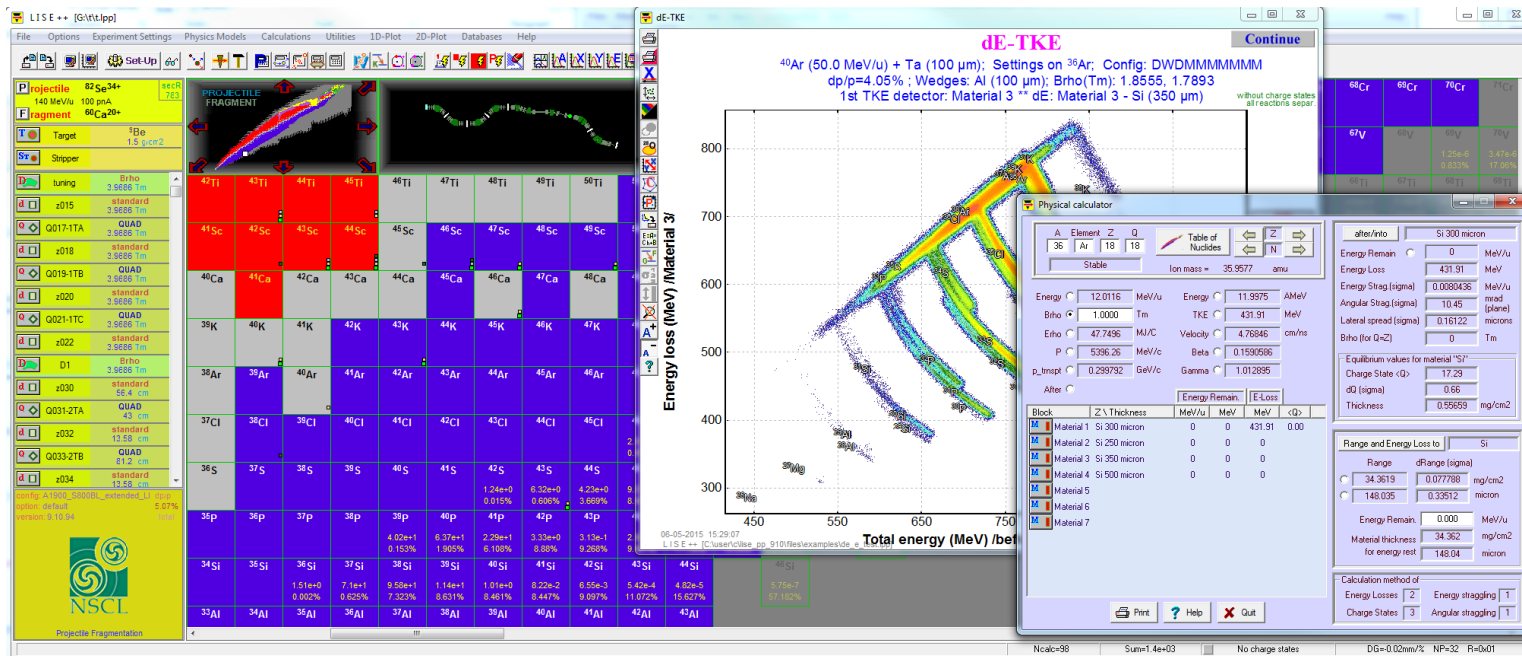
L I S E ++ [G:\t\t.lpp]

File Options Experiment Settings Physics Models Calculations Utilities 1D-Plot 2D-Plot Databases Help

Set-Up

Projectile $^{82}Se^{34+}$ 140 MeV/u 100 pnA
Fragment $^{60}Ca^{20+}$

PROJECTILE FRAGMENT

Target $^{9}Be$ 1.5 g/cm2
Stripper

tuning Brho 3.9686 Tm
z015 standard 3.9686 Tm
Q017-1TA QUAD 3.9686 Tm
z018 standard 3.9686 Tm
Q019-1TB QUAD 3.9686 Tm
z020 standard 3.9686 Tm
Q021-1TC QUAD 3.9686 Tm
z022 standard 3.9686 Tm
D1 Brho 3.9686 Tm
z030 standard 56.4 cm
Q031-2TA QUAD 43 cm
z032 standard 13.58 cm
Q033-2TB QUAD 81.2 cm
z034 standard 13.58 cm

config: A1900_S800BL_extended_LI
option: default
version: 9.10.94
5.07%

NSCL
Projectile Fragmentation

$^{42}Ti$ $^{43}Ti$ $^{44}Ti$ $^{45}Ti$ $^{46}Ti$ $^{47}Ti$ $^{48}Ti$ $^{49}Ti$ $^{50}Ti$
$^{41}Sc$ $^{42}Sc$ $^{43}Sc$ $^{44}Sc$ $^{45}Sc$ $^{46}Sc$ $^{47}Sc$ $^{48}Sc$ $^{49}Sc$
$^{40}Ca$ $^{41}Ca$ $^{42}Ca$ $^{43}Ca$ $^{44}Ca$ $^{45}Ca$ $^{46}Ca$ $^{47}Ca$ $^{48}Ca$
$^{39}K$ $^{40}K$ $^{41}K$ $^{42}K$ $^{43}K$ $^{44}K$ $^{45}K$ $^{46}K$ $^{47}K$
$^{38}Ar$ $^{39}Ar$ $^{40}Ar$ $^{41}Ar$ $^{42}Ar$ $^{43}Ar$ $^{44}Ar$ $^{45}Ar$ $^{46}Ar$
$^{37}Cl$ $^{38}Cl$ $^{39}Cl$ $^{40}Cl$ $^{41}Cl$ $^{42}Cl$ $^{43}Cl$ $^{44}Cl$ $^{45}Cl$
$^{36}S$ $^{37}S$ $^{38}S$ $^{39}S$ $^{40}S$ $^{41}S$ $^{42}S$ 1.24e+0 0.015% $^{43}S$ 6.32e+0 0.606% $^{44}S$ 4.23e+0 3.669%
$^{35}P$ $^{36}P$ $^{37}P$ $^{38}P$ $^{39}P$ 4.02e+1 0.153% $^{40}P$ 6.37e+1 1.905% $^{41}P$ 2.29e+1 6.108% $^{42}P$ 3.33e+0 8.88% $^{43}P$ 3.13e-1 9.268%
$^{34}Si$ $^{35}Si$ $^{36}Si$ 1.51e+0 0.002% $^{37}Si$ 7.1e+1 0.625% $^{38}Si$ 9.58e+1 7.323% $^{39}Si$ 1.14e+1 8.631% $^{40}Si$ 1.01e+0 8.461% $^{41}Si$ 8.22e-2 8.447% $^{42}Si$ 6.55e-3 9.097% $^{43}Si$ 5.42e-4 11.072% $^{44}Si$ 4.82e-5 15.627% 5.75e-7 57.182%
$^{33}Al$ $^{34}Al$ $^{35}Al$ $^{36}Al$ $^{37}Al$ $^{38}Al$ $^{39}Al$ $^{40}Al$ $^{41}Al$ $^{42}Al$ $^{43}Al$

$^{68}Cr$ $^{69}Cr$ $^{70}Cr$ $^{67}V$ 1.25e-6 0.833% 3.47e-6 17.06%

dE-TKE
dE-TKE
Continue
$^{40}Ar$ (50.0 MeV/u) + Ta (100 µm); Settings on $^{36}Ar$; Config: DWDMMMMMMM
dp/p=4.05% ; Wedges: Al (100 µm); Brho(Tm): 1.8555, 1.7893
1st TKE detector: Material 3 ** dE: Material 3 - Si (350 µm)
without charge states all reactions separ.
Energy loss (MeV) /Material 3/
Total energy (MeV) /bef
800 700 600 500 400 300
450 550 650 750
$^{39}Mg$ $^{33}Na$ $^{34}Al$
06-05-2015 15:29:07
L I S E ++ [C:\user\c\lise_pp_910\files\examples\de_e_...]

Physical calculator
A 36 Element Ar Z 18 Q 18
Table of Nuclides
Z N
Stable
Ion mass = 35.9577 amu
Energy 12.0116 MeV/u
Brho 1.0000 Tm
Erho 47.7496 MJ/C
P 5396.26 MeV/c
p_trnspt 0.299792 GeV/c
After
Energy 11.9975 AMeV
TKE 431.91 MeV
Velocity 4.76846 cm/ns
Beta 0.1590586
Gamma 1.012895
Energy Remain. E-Loss
Block | Z \ Thickness | MeV/u | MeV | MeV | <Q>
Material 1 Si 300 micron 0 0 431.91 0.00
Material 2 Si 250 micron 0 0 0
Material 3 Si 350 micron 0 0 0
Material 4 Si 500 micron 0 0 0
Material 5
Material 6
Material 7
Print Help Quit

after/into Si 300 micron
Energy Remain 0 MeV/u
Energy Loss 431.91 MeV
Energy Strag.(sigma) 0.0080436 MeV/u
Angular Strag.(sigma) 10.45 mrad (plane)
Lateral spread (sigma) 0.16122 microns
Brho (for Q=Z) 0 Tm
Equilibrium values for material "S"
Charge State <Q> 17.29
dQ (sigma) 0.66
Thickness 0.55659 mg/cm2
Range and Energy Loss to Si
Range dRange (sigma)
34.3619 0.077708 mg/cm2
148.035 0.33512 micron
Energy Remain. 0.000 MeV/u
Material thickness for energy rest 34.362 mg/cm2 148.04 micron
Calculation method of
Energy Losses 2 Energy straggling 1
Charge States 3 Angular straggling 1

Ncalc=98 Sum=1.4e+03 No charge states DG=-0.02mm/% NP=32 R=0x01